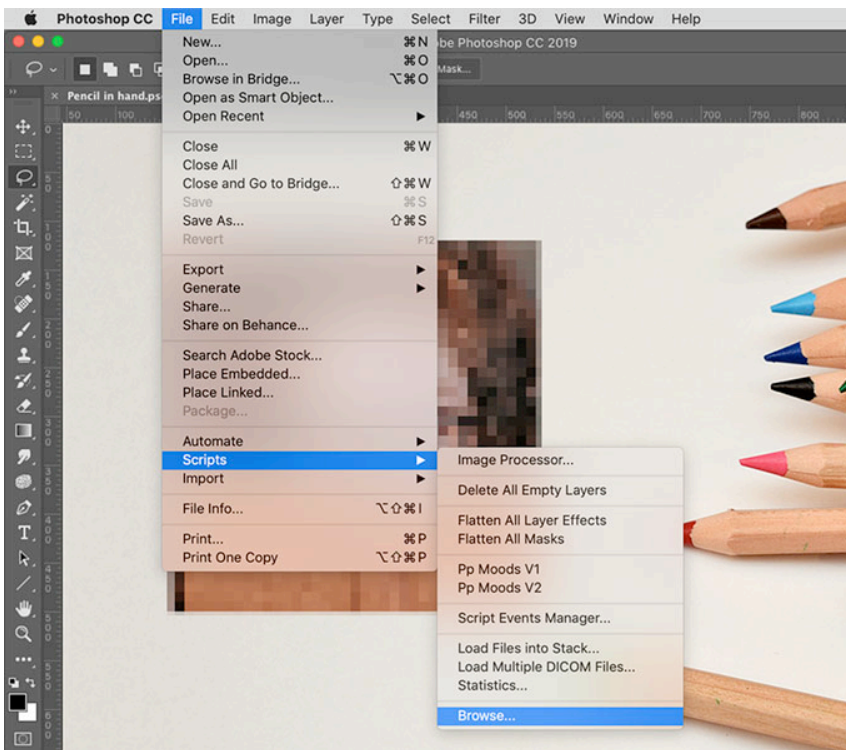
Photoshop CC File Edit Image Layer Type Select Filter 3D View Window Help

obe Photoshop CC 2019

Mask...

Pencil in hand.ps

50 100 450 500 550 600 650 700 750 800

New... ⌘N
Open... ⌘O
Browse in Bridge... ⌥⌘O
Open as Smart Object...
Open Recent ▶

Close ⌘W
Close All
Close and Go to Bridge... ⇧⌘W
Save ⌘S
Save As... ⇧⌘S
Revert F12

Export ▶
Generate ▶
Share...
Share on Behance...

Search Adobe Stock...
Place Embedded...
Place Linked...
Package...

Automate ▶
Scripts ▶
Import ▶

File Info... ⌥⇧⌘I

Print... ⌘P
Print One Copy ⌥⇧⌘P

Image Processor...

Delete All Empty Layers

Flatten All Layer Effects
Flatten All Masks

Pp Moods V1
Pp Moods V2

Script Events Manager...

Load Files into Stack...
Load Multiple DICOM Files...
Statistics...

Browse...